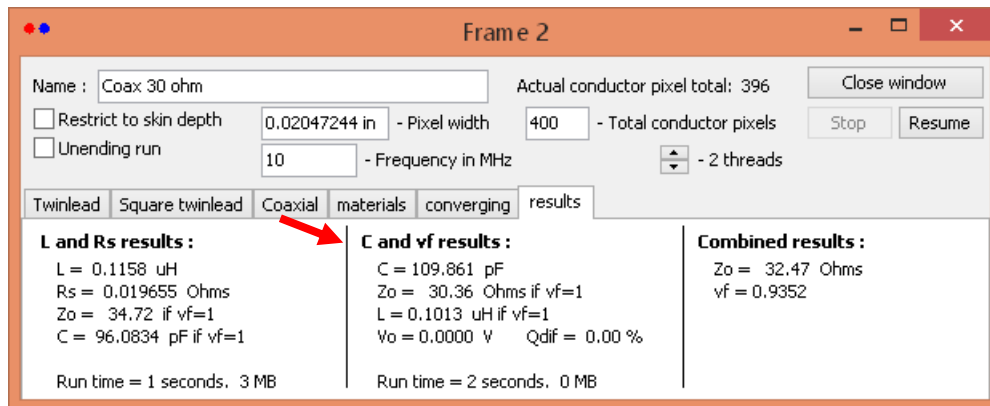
Frame 2

Name : Coax 30 ohm

Actual conductor pixel total: 396

Close window

Restrict to skin depth

0.02047244 in - Pixel width

400 - Total conductor pixels

Stop

Resume

Unending run

10 - Frequency in MHz

- 2 threads

Twinlead | Square twinlead | Coaxial | materials | converging | results

L and Rs results :

L = 0.1158 uH
Rs = 0.019655 Ohms
Zo = 34.72 if vf=1
C = 96.0834 pF if vf=1

Run time = 1 seconds, 3 MB

C and vf results :

C = 109.861 pF
Zo = 30.36 Ohms if vf=1
L = 0.1013 uH if vf=1
Vo = 0.0000 V Qdif = 0.00 %

Run time = 2 seconds, 0 MB

Combined results :

Zo = 32.47 Ohms
vf = 0.9352